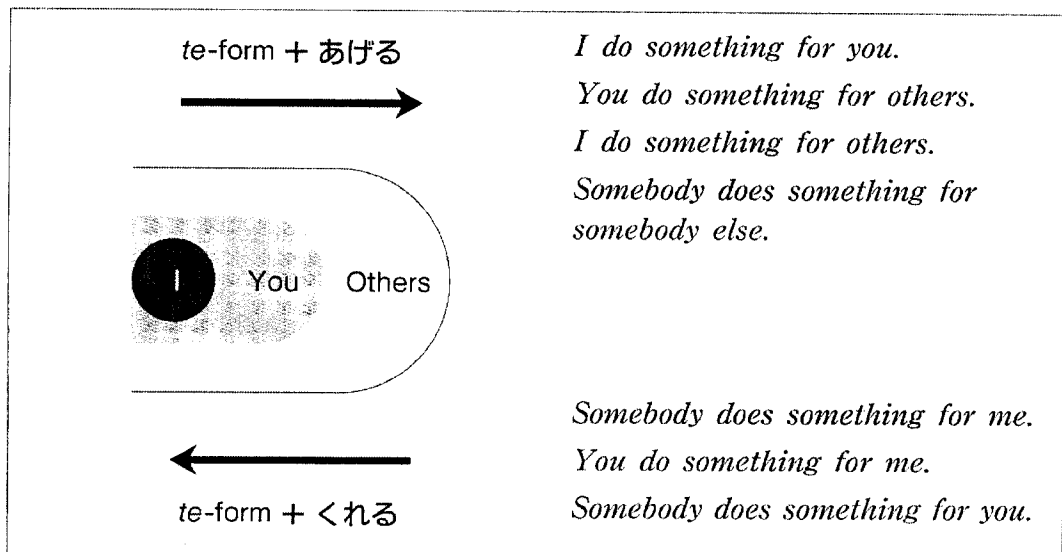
te-form + あげる

I do something for you.
You do something for others.
I do something for others.
Somebody does something for somebody else.

I You Others

Somebody does something for me.
You do something for me.
Somebody does something for you.

te-form + くれる